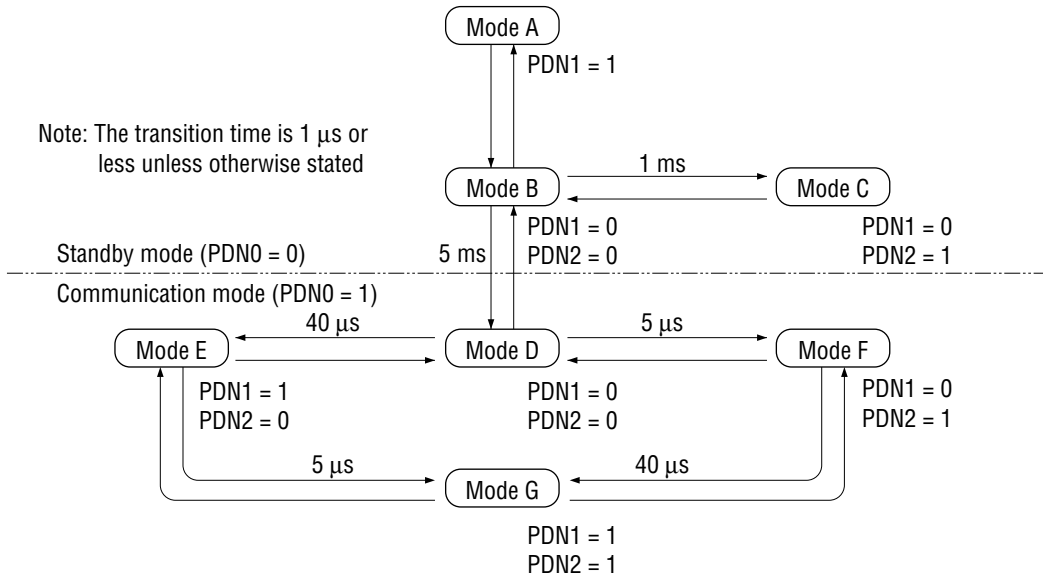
Mode A

PDN1 = 1

Note: The transition time is 1 $\mu$s or less unless otherwise stated

Mode B

1 ms

Mode C

PDN1 = 0
PDN2 = 0

PDN1 = 0
PDN2 = 1

Standby mode (PDN0 = 0)

5 ms

Communication mode (PDN0 = 1)

40 $\mu$s

5 $\mu$s

Mode E

Mode D

Mode F

PDN1 = 1
PDN2 = 0

PDN1 = 0
PDN2 = 0

PDN1 = 0
PDN2 = 1

5 $\mu$s

40 $\mu$s

Mode G

PDN1 = 1
PDN2 = 1